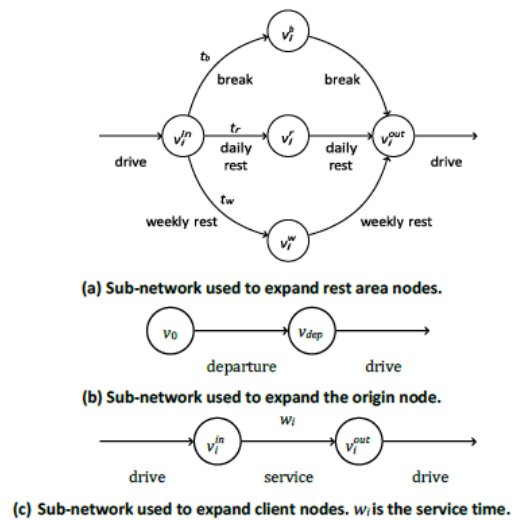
$v_i^b$

$t_b$

break

break

$v_i^{in}$

$t_r$

$v_i^r$

$v_i^{out}$

drive

daily rest

daily rest

drive

$t_w$

weekly rest

weekly rest

$v_i^w$

(a) Sub-network used to expand rest area nodes.

$v_0$

$v_{dep}$

departure

drive

(b) Sub-network used to expand the origin node.

$w_i$

$v_i^{in}$

$v_i^{out}$

drive

service

drive

(c) Sub-network used to expand client nodes. $w_i$ is the service time.